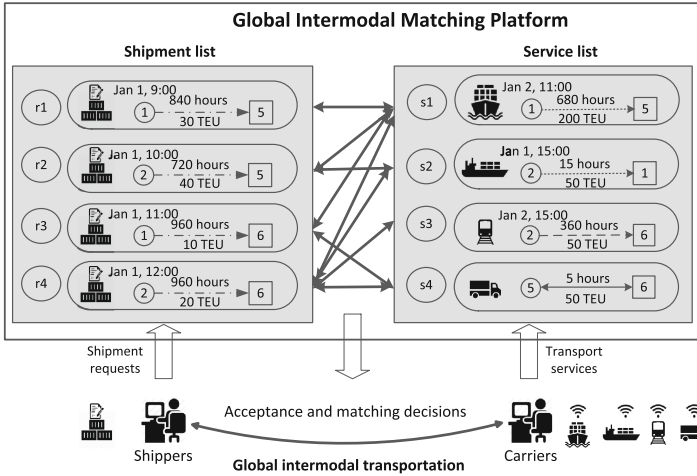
Global Intermodal Matching Platform

Shipment list

r1 Jan 1, 9:00 1 840 hours 30 TEU 5

r2 Jan 1, 10:00 2 720 hours 40 TEU 5

r3 Jan 1, 11:00 1 960 hours 10 TEU 6

r4 Jan 1, 12:00 2 960 hours 20 TEU 6

Service list

s1 Jan 2, 11:00 1 680 hours 200 TEU 5

s2 Jan 1, 15:00 2 15 hours 50 TEU 1

s3 Jan 2, 15:00 2 360 hours 50 TEU 6

s4 5 5 hours 50 TEU 6

Shipment requests

Transport services

Acceptance and matching decisions

Shippers

Carriers

Global intermodal transportation